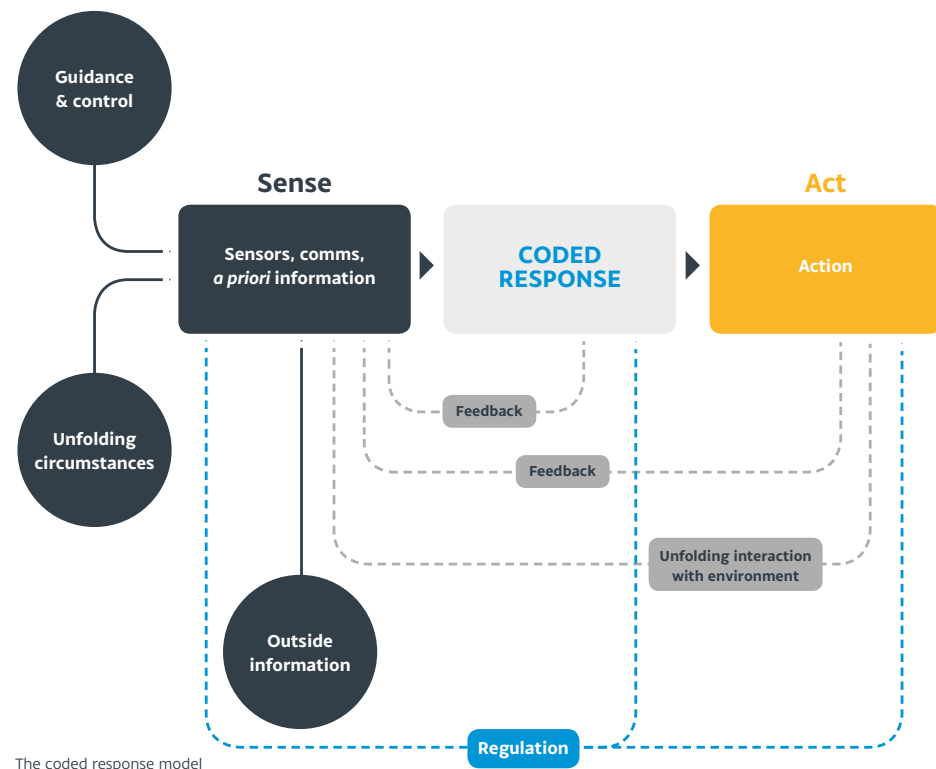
Guidance & control

Sense

Act

Sensors, comms, *a priori* information

CODED RESPONSE

Action

Unfolding circumstances

Feedback

Feedback

Unfolding interaction with environment

Outside information

Regulation

The coded response model